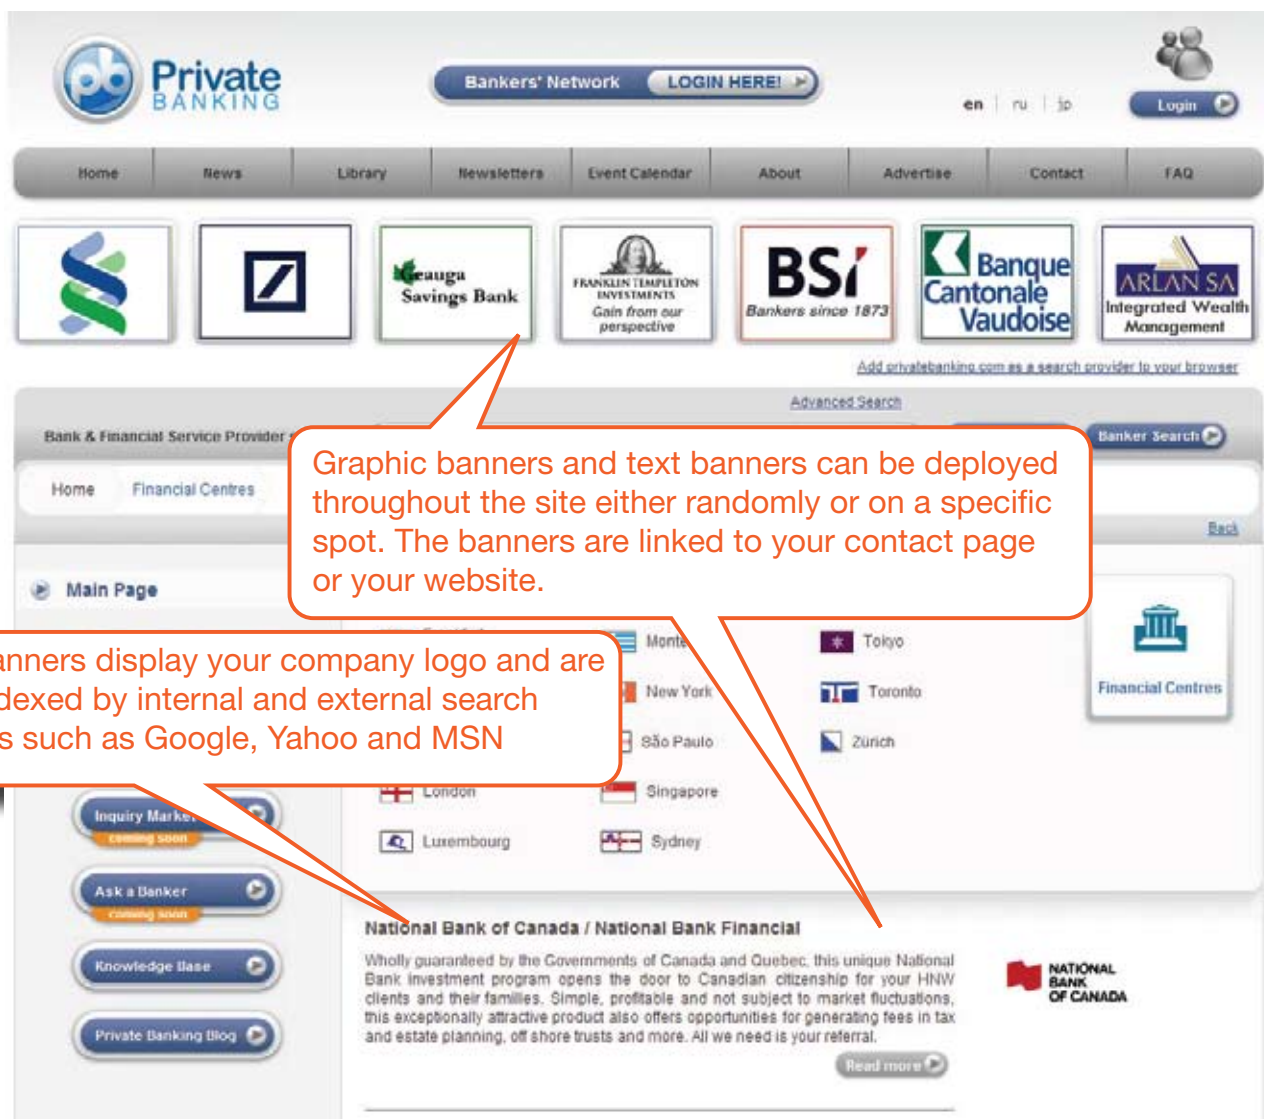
Private BANKING

Bankers' Network LOGIN HERE!

en | ru | jp

Login

Home News Library Newsletters Event Calendar About Advertise Contact FAQ

Geauga Savings Bank

FRANKLIN TEMPLETON INVESTMENTS Gain from our perspective

BSI Bankers since 1873

Banque Cantonale Vaudoise

ARLAN SA Integrated Wealth Management

Add privatebanking.com as a search provider to your browser

Advanced Search

Bank & Financial Service Provider

Banker Search

Home Financial Centres

Back

Main Page

Graphic banners and text banners can be deployed throughout the site either randomly or on a specific spot. The banners are linked to your contact page or your website.

anners display your company logo and are dexed by internal and external search s such as Google, Yahoo and MSN

Monte

Tokyo

New York

Toronto

São Paulo

Zurich

London

Singapore

Luxembourg

Sydney

Financial Centres

Inquiry Marke coming soon

Ask a Banker coming soon

Knowledge Base

Private Banking Blog

National Bank of Canada / National Bank Financial

Wholly guaranteed by the Governments of Canada and Quebec, this unique National Bank investment program opens the door to Canadian citizenship for your HNW clients and their families. Simple, profitable and not subject to market fluctuations, this exceptionally attractive product also offers opportunities for generating fees in tax and estate planning, off shore trusts and more. All we need is your referral.

Read more

NATIONAL BANK OF CANADA